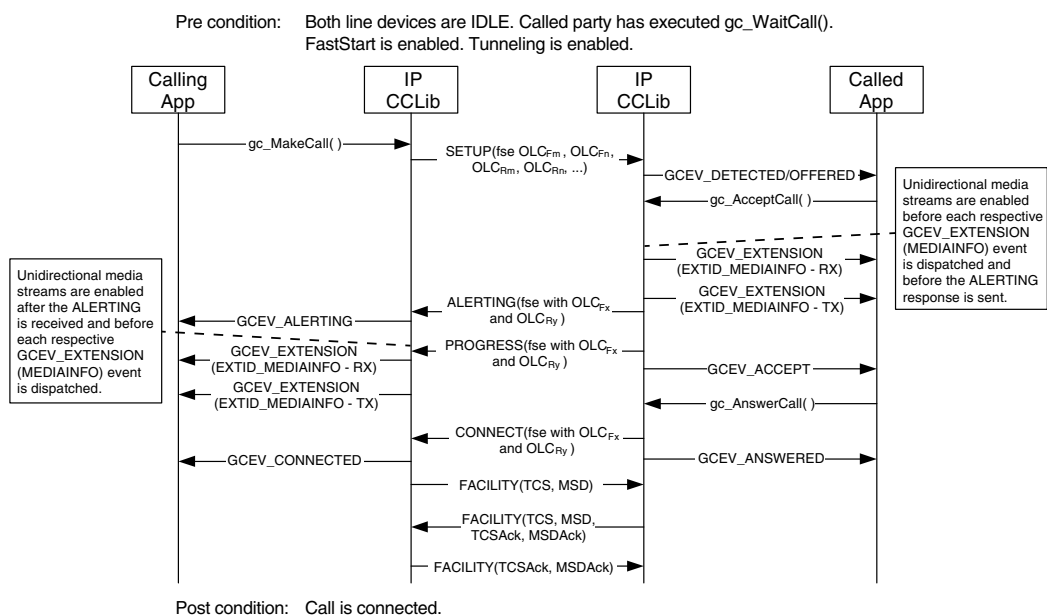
Pre condition: Both line devices are IDLE. Called party has executed gc_WaitCall(). FastStart is enabled. Tunneling is enabled.

Calling App

IP CCLib

IP CCLib

Called App

gc_MakeCall( )

SETUP(fse $OLC_{Fm}$, $OLC_{Fn}$, $OLC_{Rm}$, $OLC_{Rn}$, ...)

GCEV_DETECTED/OFFERED

gc_AcceptCall( )

Unidirectional media streams are enabled before each respective GCEV_EXTENSION (MEDIAINFO) event is dispatched and before the ALERTING response is sent.

GCEV_EXTENSION (EXTID_MEDIAINFO - RX)

GCEV_EXTENSION (EXTID_MEDIAINFO - TX)

Unidirectional media streams are enabled after the ALERTING is received and before each respective GCEV_EXTENSION (MEDIAINFO) event is dispatched.

ALERTING(fse with $OLC_{Fx}$ and $OLC_{Ry}$ )

GCEV_ALERTING

PROGRESS(fse with $OLC_{Fx}$ and $OLC_{Ry}$ )

GCEV_EXTENSION (EXTID_MEDIAINFO - RX)

GCEV_ACCEPT

GCEV_EXTENSION (EXTID_MEDIAINFO - TX)

gc_AnswerCall( )

CONNECT(fse with $OLC_{Fx}$ and $OLC_{Ry}$ )

GCEV_CONNECTED

GCEV_ANSWERED

FACILITY(TCS, MSD)

FACILITY(TCS, MSD, TCSAck, MSDAck)

FACILITY(TCSAck, MSDAck)

Post condition: Call is connected.